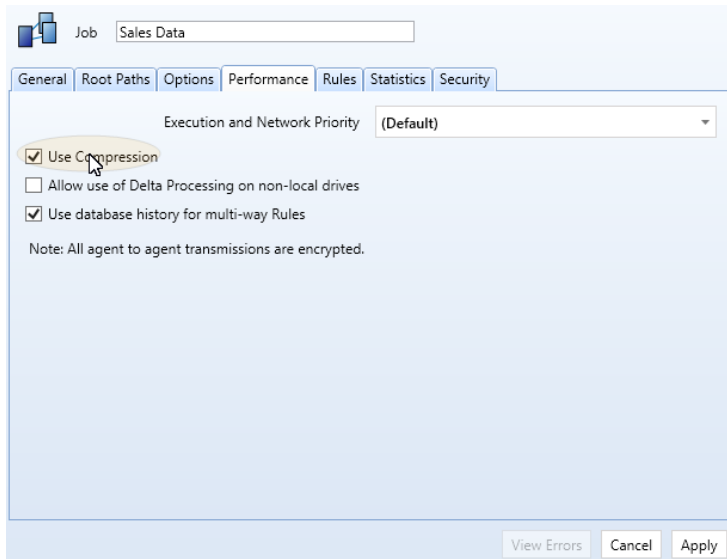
Job Sales Data

General | Root Paths | Options | Performance | Rules | Statistics | Security

Execution and Network Priority (Default)

Use Compression

Allow use of Delta Processing on non-local drives

Use database history for multi-way Rules

Note: All agent to agent transmissions are encrypted.

View Errors Cancel Apply